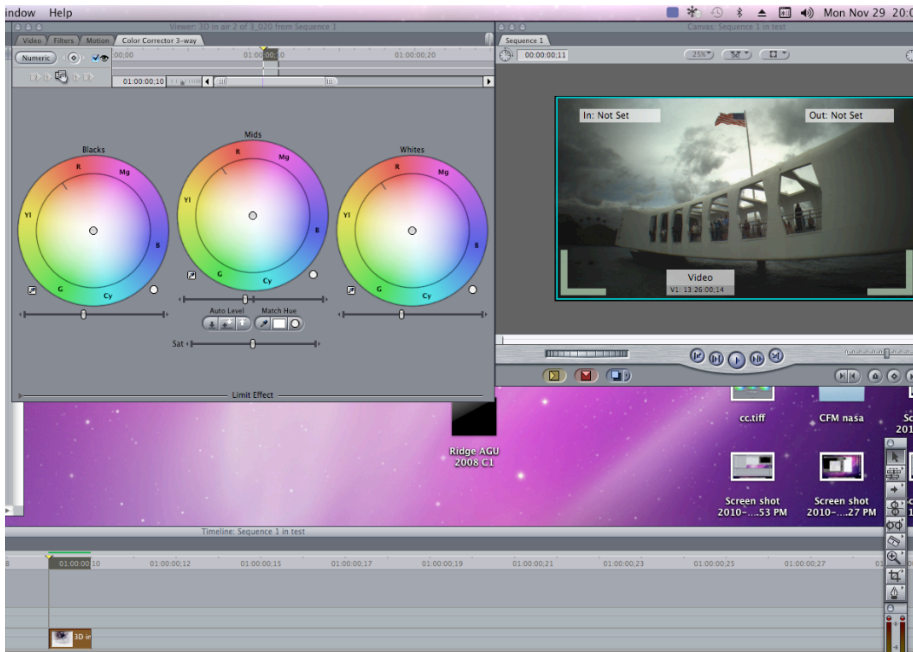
indow Help

Mon Nov 29 20:

Viewer: 3D in air 2 of 3_020 from Sequence 1

Video Filters Motion Color Corrector 3-way

Numeric

00:00

01:00:00;10

01:00:00;20

01:00:00;10

Blacks

Mids

Whites

R Mg Yl B G Cy

R Mg Yl B G Cy

R Mg Yl B G Cy

Auto Level

Match Hue

Sat

Limit Effect

Canvas: Sequence 1 in test

Sequence 1

00:00:00;11

25%

In: Not Set

Out: Not Set

Video

V1: 13:26:00;14

cc.tiff

CFM nasa

Sc 201

Ridge AGU 2008 C1

Screen shot 2010-...53 PM

Screen shot 2010-...27 PM

Timeline: Sequence 1 in test

01:00:00;10

01:00:00;12

01:00:00;15

01:00:00;17

01:00:00;19

01:00:00;21

01:00:00;23

01:00:00;25

01:00:00;27

3D ir